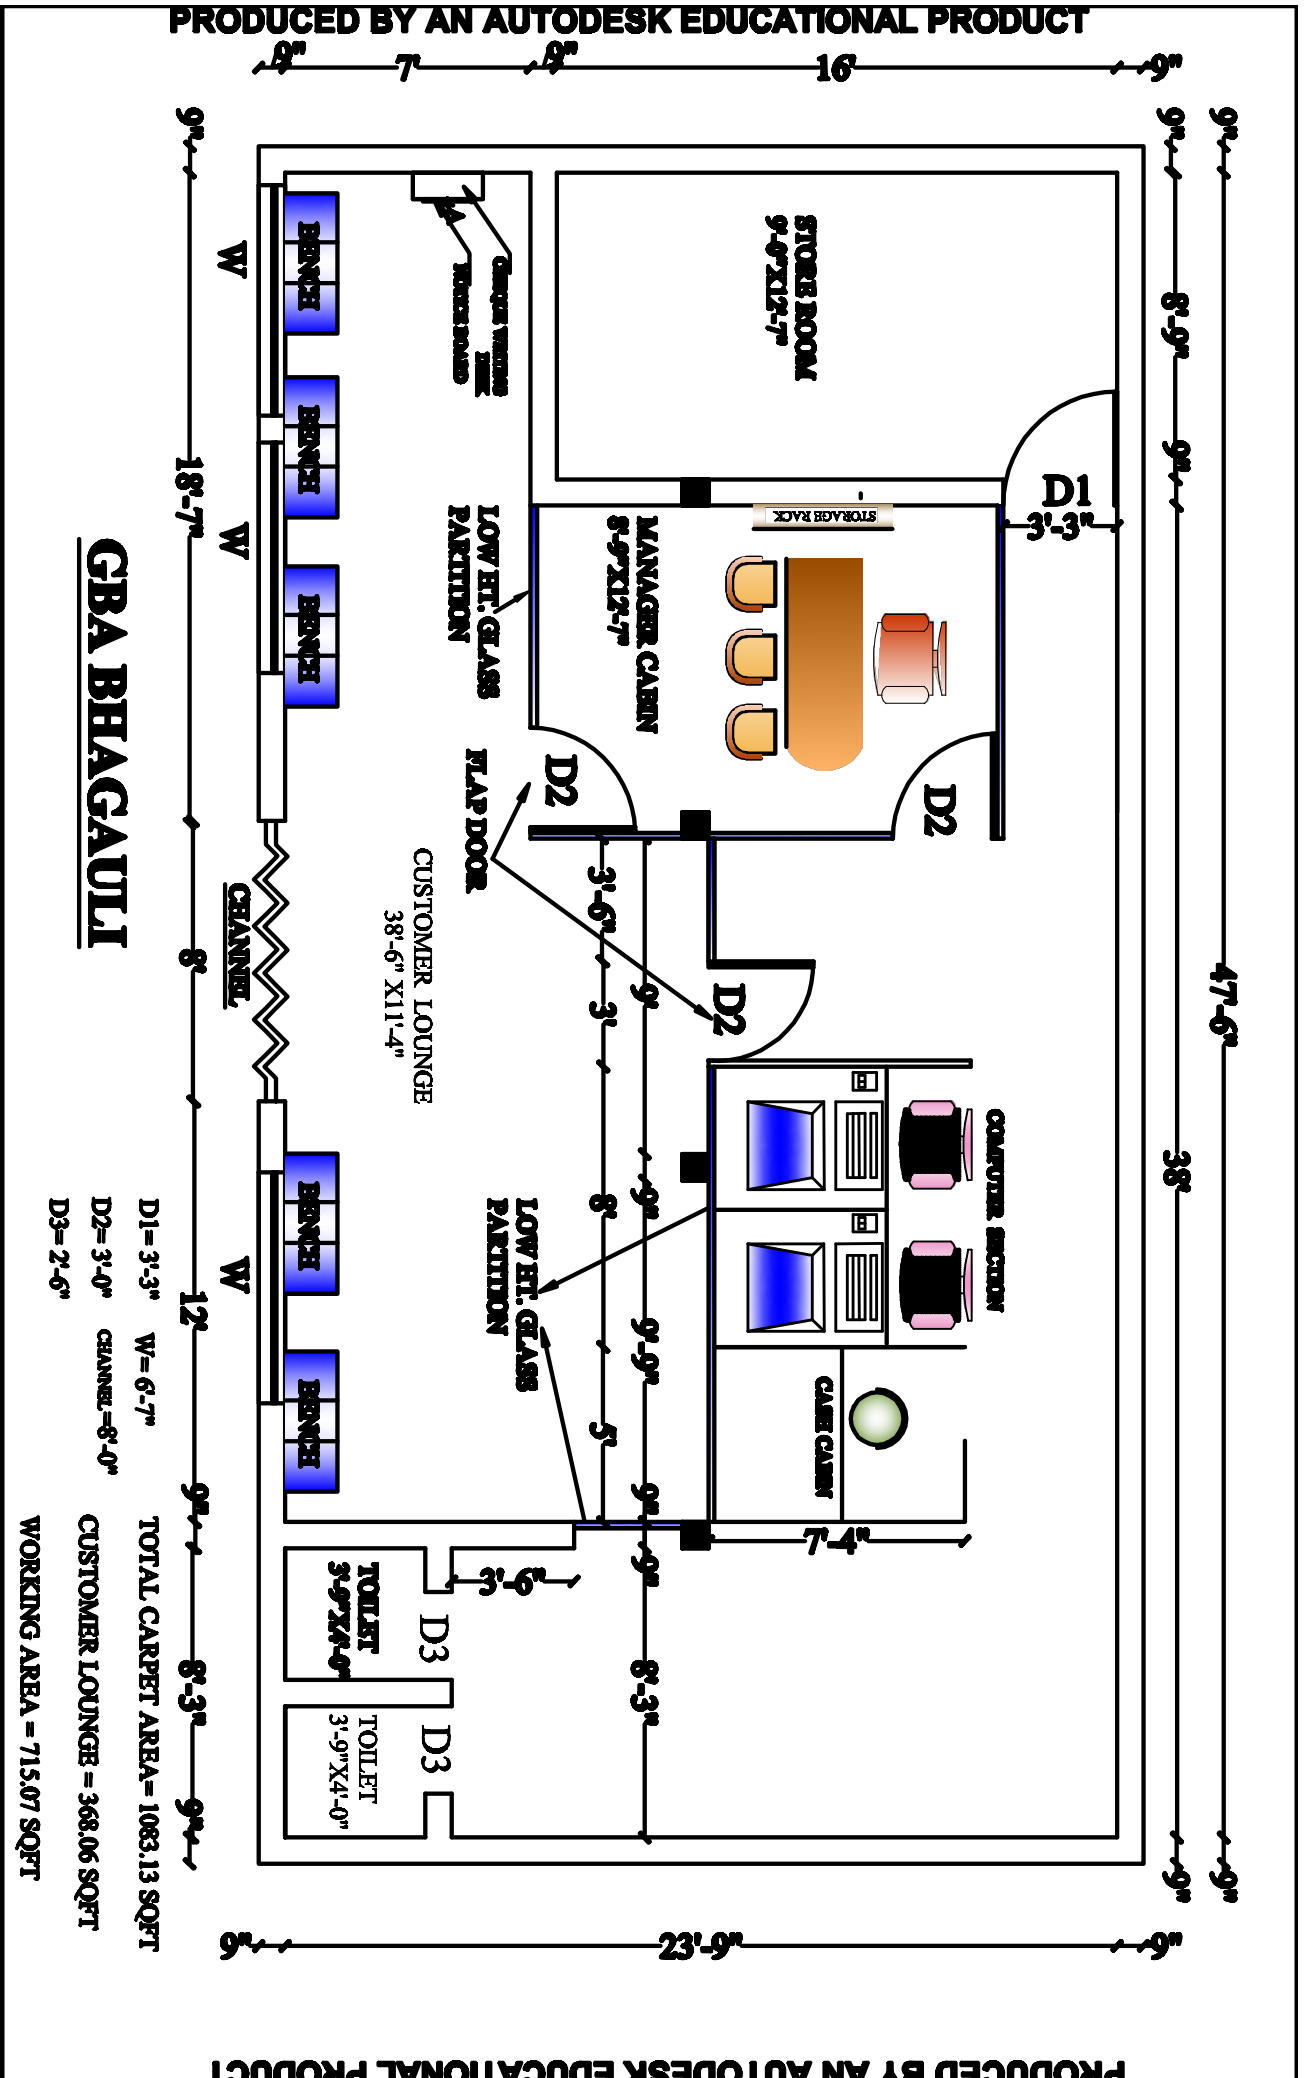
PRODUCED BY AN AUTODESK EDUCATIONAL PRODUCT

9" 7' 9" 16' 9"

STORE ROOM
9'-0"X12'-7"

D1
3'-3"

STORAGE RACK

MANAGER CABIN
8'-9"X12'-7"

CHEQUE WRITING DESK
NOTICE BOARD

BENCH
BENCH
BENCH
W
W

LOW HT. GLASS PARTITION

D2
D2
FLAP DOOR

CUSTOMER LOUNGE
38'-6" X11'-4"

CHANNEL

D2

3'-6"
9'
3'
9"
8'
9'-9"
5'
9"
9"
8'-3"

COMPUTER SECTION

CASH CABIN

LOW HT. GLASS PARTITION

BENCH
BENCH
W

7'-4"
3'-6"

TOILET
3'-9"X4'-0"
D3

TOILET
3'-9"X4'-0"
D3

9" 18'-7" 8' 12' 9" 8'-3" 9"

9" 8'-9" 9" 38' 9"
9" 47'-6" 9"

GBA BHAGAULI

D1= 3'-3"
D2= 3'-0"
D3= 2'-6"
W= 6'-7"
CHANNEL=8'-0"

TOTAL CARPET AREA= 1083.13 SQFT
CUSTOMER LOUNGE = 368.06 SQFT
WORKING AREA = 715.07 SQFT

9" 23'-9" 9"

PRODUCED BY AN AUTODESK EDUCATIONAL PRODUCT